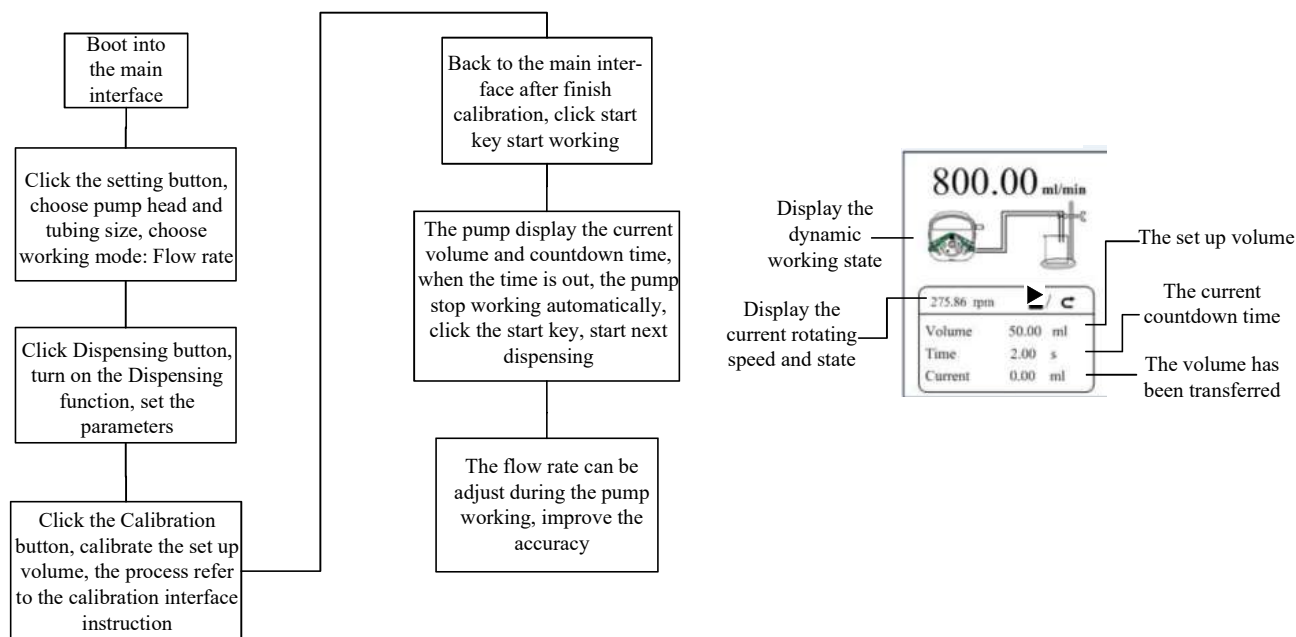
Boot into the main interface

Click the setting button, choose pump head and tubing size, choose working mode: Flow rate

Click Dispensing button, turn on the Dispensing function, set the parameters

Click the Calibration button, calibrate the set up volume, the process refer to the calibration interface instruction

Back to the main interface after finish calibration, click start key start working

The pump display the current volume and countdown time, when the time is out, the pump stop working automatically, click the start key, start next dispensing

The flow rate can be adjust during the pump working, improve the accuracy

800.00 ml/min

Display the dynamic working state

The set up volume

Display the current rotating speed and state

275.86 rpm

The current countdown time

Volume 50.00 ml
Time 2.00 s
Current 0.00 ml

The volume has been transferred